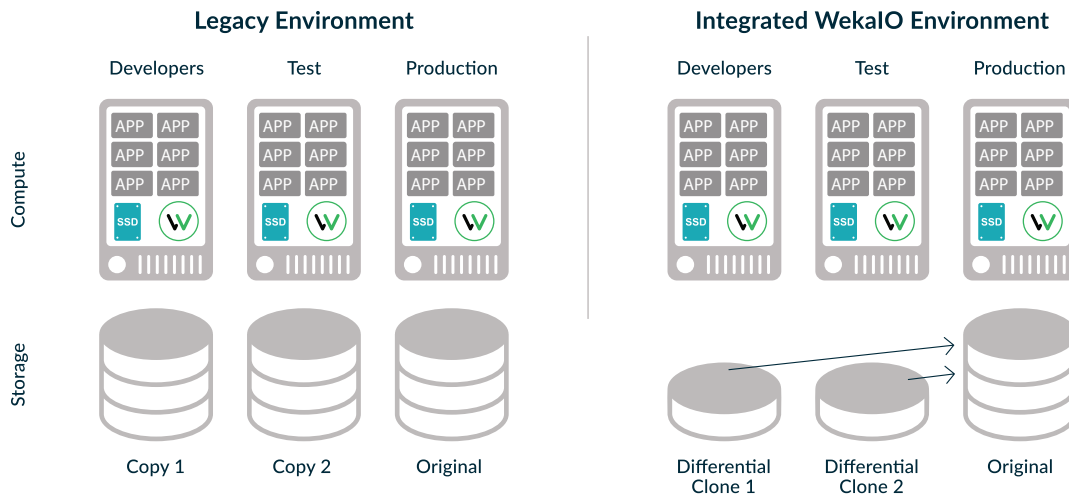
Legacy Environment

Integrated WekaIO Environment

Compute

Storage

Developers

Test

Production

APP APP
APP APP
APP APP
SSD

APP APP
APP APP
APP APP
SSD

APP APP
APP APP
APP APP
SSD

Copy 1

Copy 2

Original

Developers

Test

Production

APP APP
APP APP
APP APP
SSD

APP APP
APP APP
APP APP
SSD

APP APP
APP APP
APP APP
SSD

Differential Clone 1

Differential Clone 2

Original